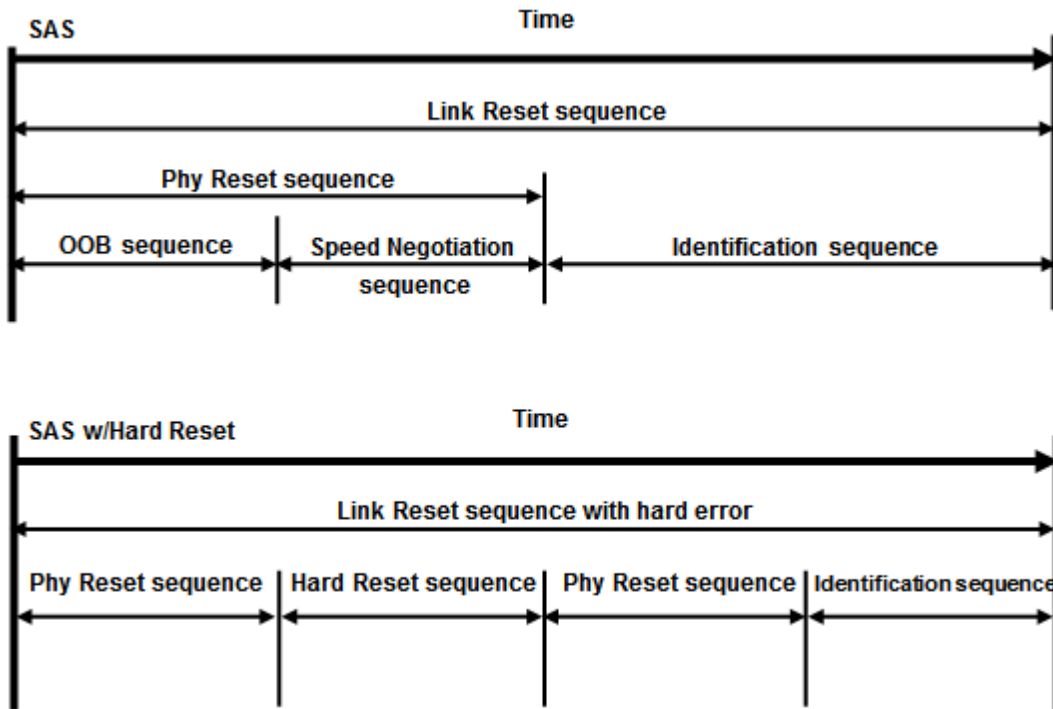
SAS

Time

Link Reset sequence

Phy Reset sequence

OOB sequence

Speed Negotiation sequence

Identification sequence

SAS w/Hard Reset

Time

Link Reset sequence with hard error

Phy Reset sequence

Hard Reset sequence

Phy Reset sequence

Identification sequence